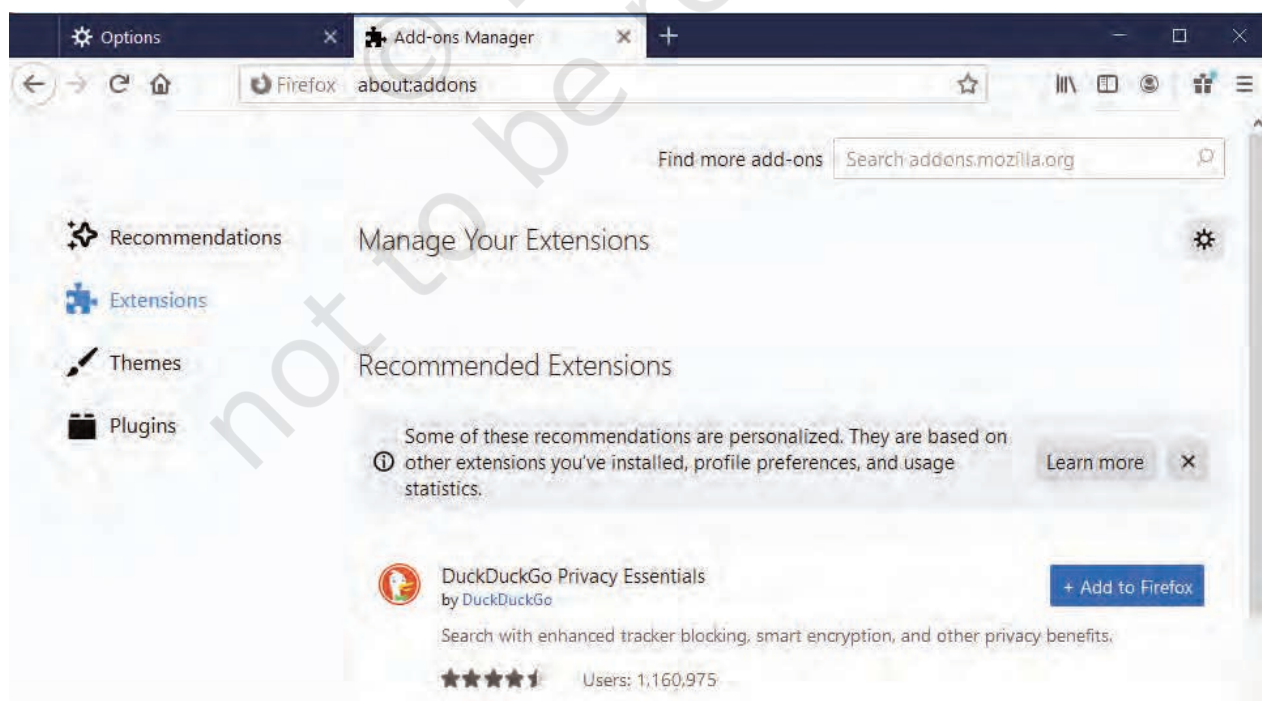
Options ×
Add-ons Manager ×
+

Firefox about:addons

Find more add-ons Search addons.mozilla.org

Recommendations
Extensions
Themes
Plugins

Manage Your Extensions

Recommended Extensions

Some of these recommendations are personalized. They are based on other extensions you've installed, profile preferences, and usage statistics.

Learn more ×

DuckDuckGo Privacy Essentials
by DuckDuckGo

+ Add to Firefox

Search with enhanced tracker blocking, smart encryption, and other privacy benefits.

Users: 1,160,975

not to be republished